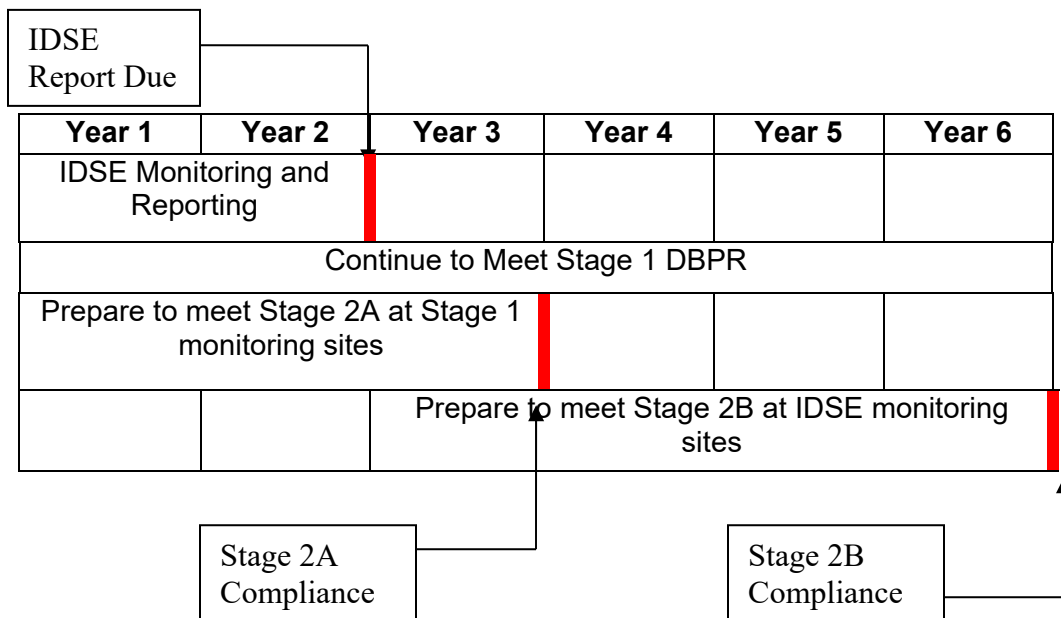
IDSE Report Due

| Year 1 | Year 2 | Year 3 | Year 4 | Year 5 | Year 6 |
|---|---|---|---|---|---|
| IDSE Monitoring and Reporting | | | | | |
| Continue to Meet Stage 1 DBPR | | | | | |
| Prepare to meet Stage 2A at Stage 1 monitoring sites | | | | | |
| | | Prepare to meet Stage 2B at IDSE monitoring sites | | | |

Stage 2A Compliance

Stage 2B Compliance